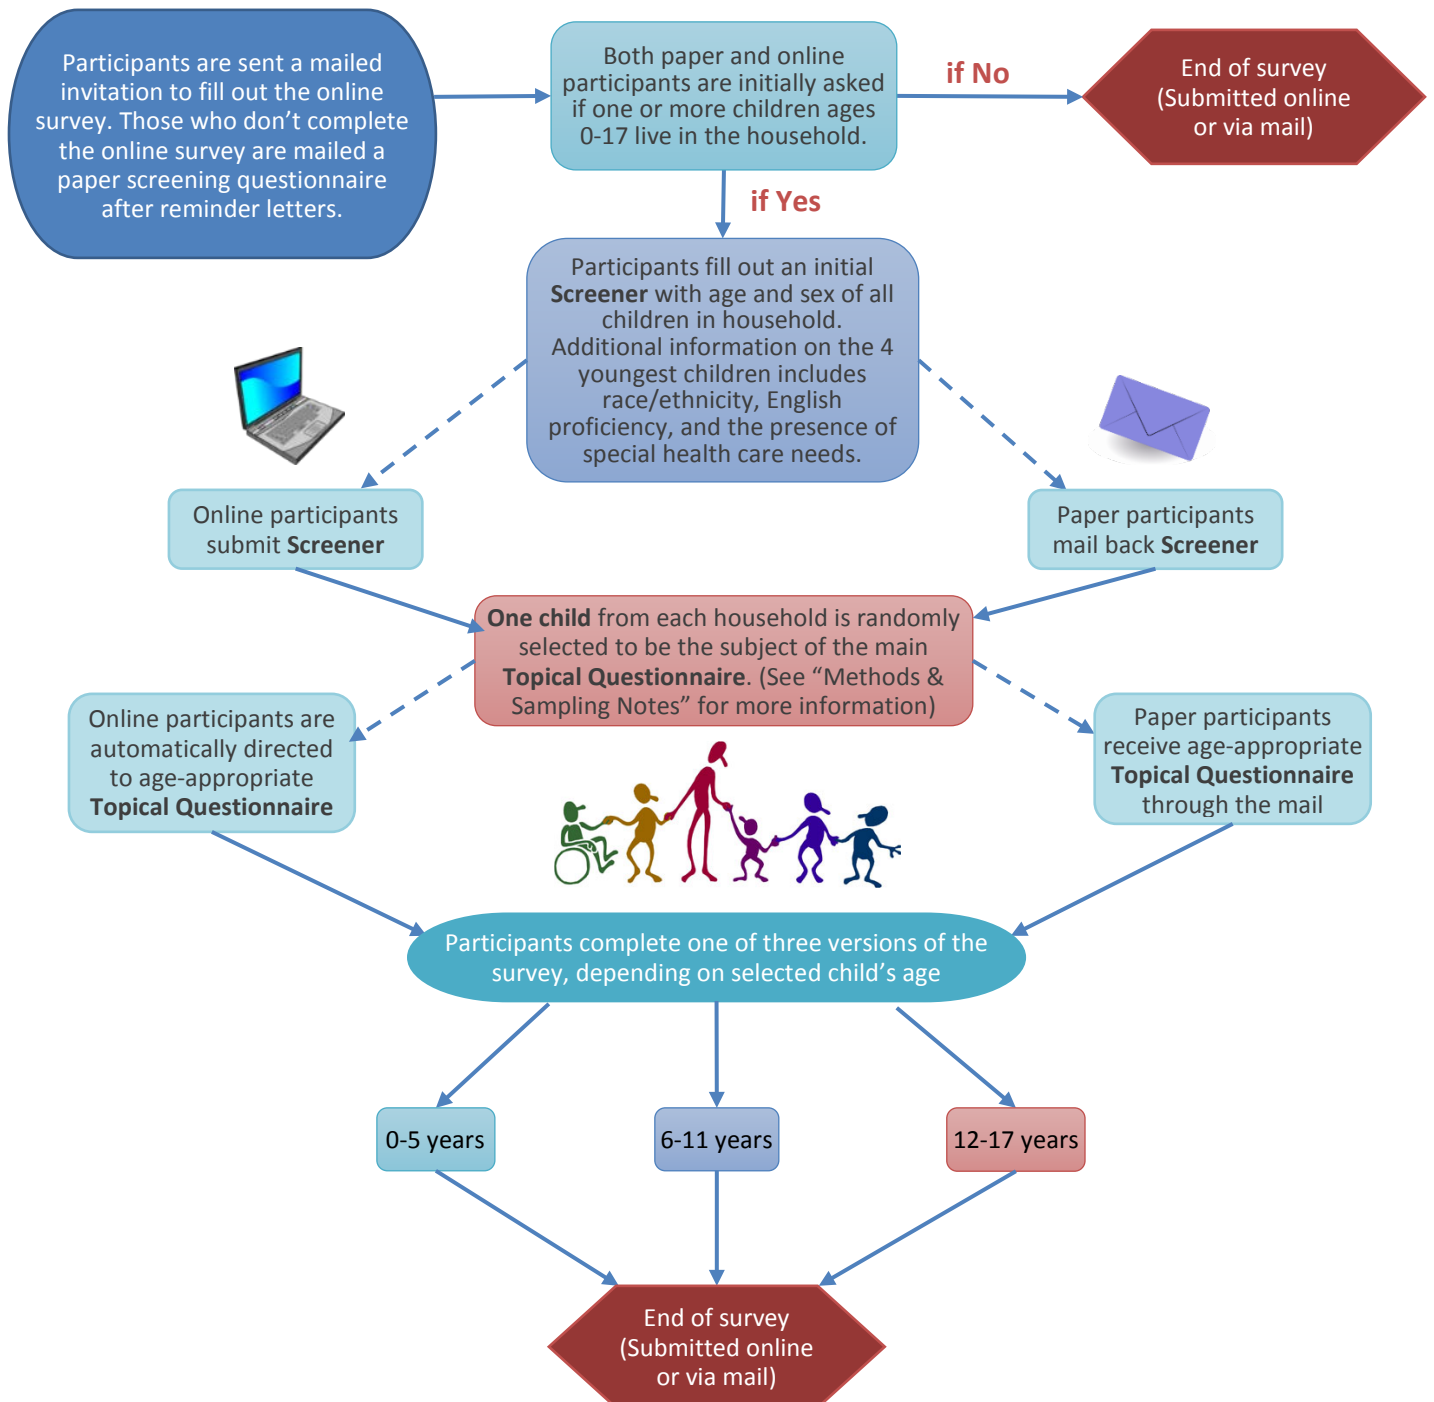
Participants are sent a mailed invitation to fill out the online survey. Those who don't complete the online survey are mailed a paper screening questionnaire after reminder letters.

Both paper and online participants are initially asked if one or more children ages 0-17 live in the household.

if No

End of survey (Submitted online or via mail)

if Yes

Participants fill out an initial Screener with age and sex of all children in household. Additional information on the 4 youngest children includes race/ethnicity, English proficiency, and the presence of special health care needs.

Online participants submit Screener

Paper participants mail back Screener

One child from each household is randomly selected to be the subject of the main Topical Questionnaire. (See "Methods & Sampling Notes" for more information)

Online participants are automatically directed to age-appropriate Topical Questionnaire

Paper participants receive age-appropriate Topical Questionnaire through the mail

Participants complete one of three versions of the survey, depending on selected child's age

0-5 years

6-11 years

12-17 years

End of survey (Submitted online or via mail)